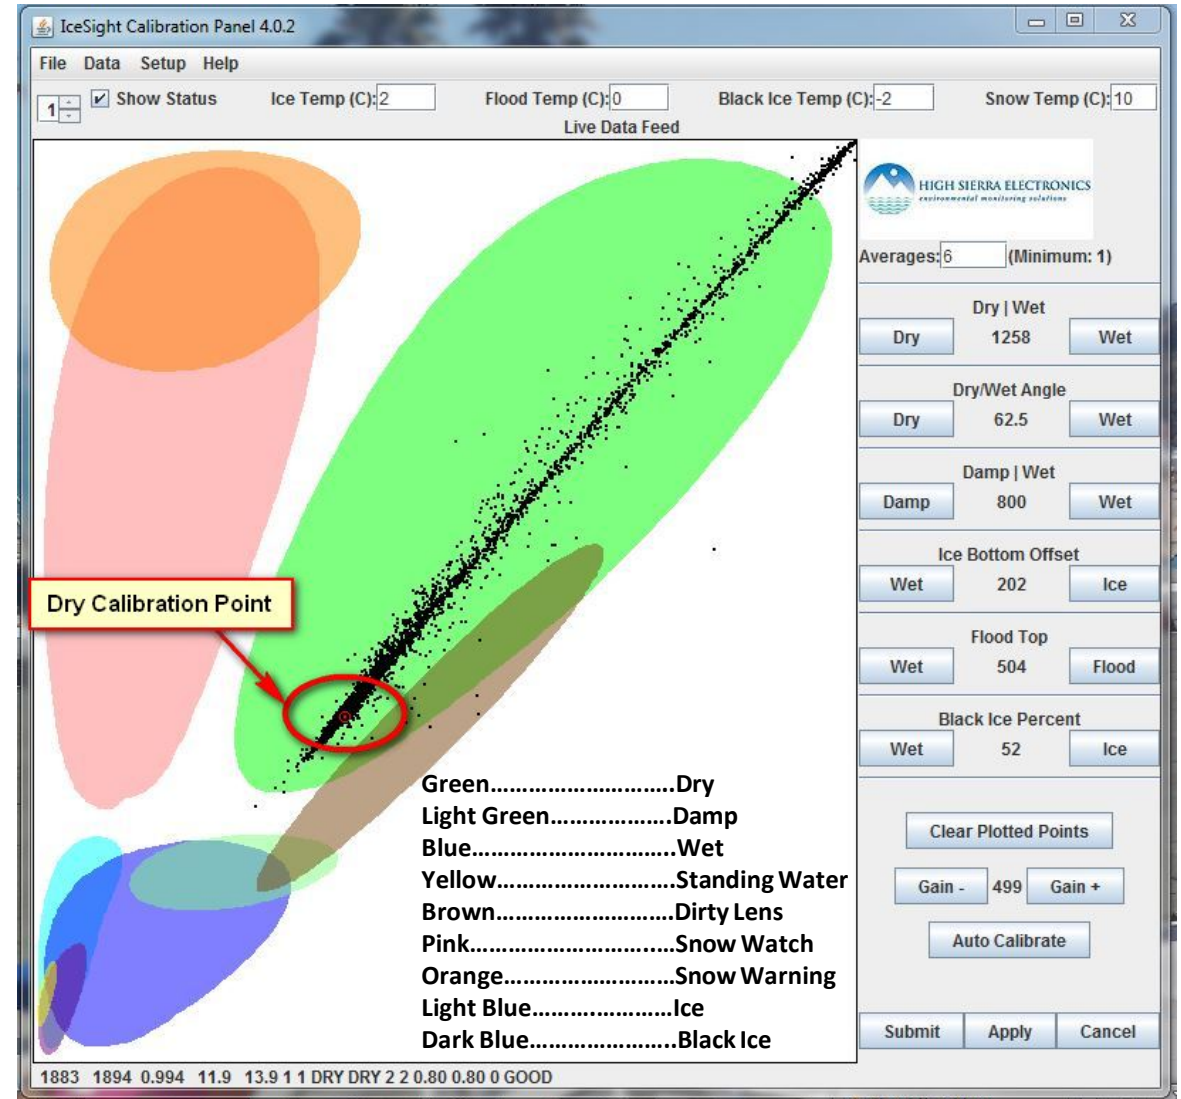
IceSight Calibration Panel 4.0.2

File Data Setup Help

1 Show Status Ice Temp (C): 2 Flood Temp (C): 0 Black Ice Temp (C): -2 Snow Temp (C): 10

Live Data Feed

HIGH SIERRA ELECTRONICS
environmental monitoring solutions

Averages: 6 (Minimum: 1)

Dry | Wet
Dry 1258 Wet

Dry/Wet Angle
Dry 62.5 Wet

Damp | Wet
Damp 800 Wet

Ice Bottom Offset
Wet 202 Ice

Flood Top
Wet 504 Flood

Black Ice Percent
Wet 52 Ice

Clear Plotted Points

Gain - 499 Gain +

Auto Calibrate

Submit Apply Cancel

Dry Calibration Point

Green..............................Dry
Light Green.....................Damp
Blue.................................Wet
Yellow.............................Standing Water
Brown.............................Dirty Lens
Pink.................................Snow Watch
Orange............................Snow Warning
Light Blue........................Ice
Dark Blue........................Black Ice

1883 1894 0.994 11.9 13.9 1 1 DRY DRY 2 2 0.80 0.80 0 GOOD